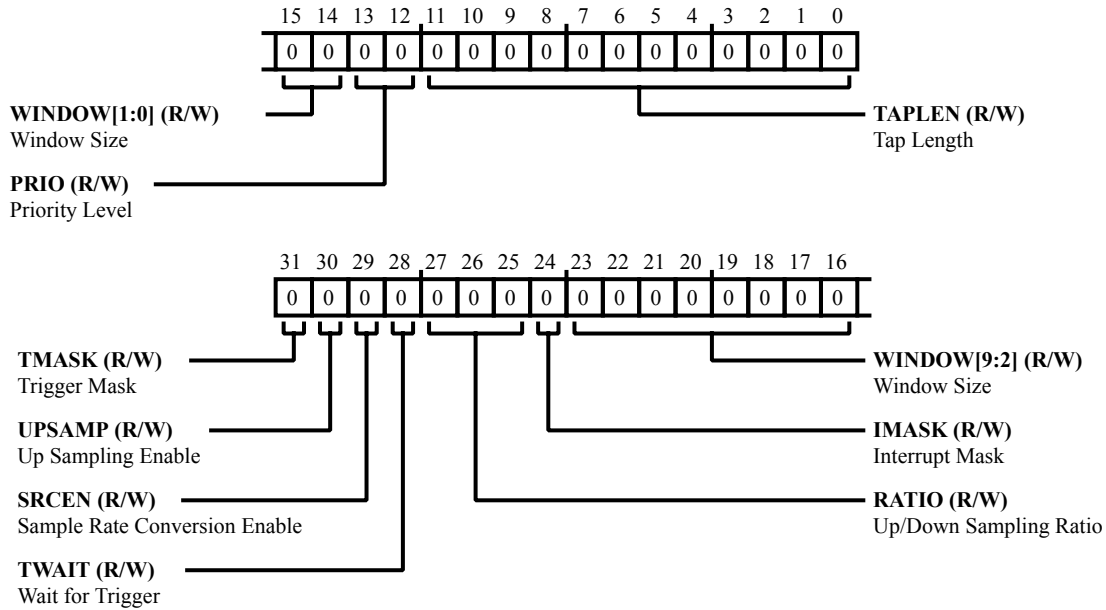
15 14 13 12 11 10 9 8 7 6 5 4 3 2 1 0

| 0 | 0 | 0 | 0 | 0 | 0 | 0 | 0 | 0 | 0 | 0 | 0 | 0 | 0 | 0 | 0 |
|---|---|---|---|---|---|---|---|---|---|---|---|---|---|---|---|

**WINDOW[1:0] (R/W)**
Window Size

**TAPLEN (R/W)**
Tap Length

**PRIO (R/W)**
Priority Level

31 30 29 28 27 26 25 24 23 22 21 20 19 18 17 16

| 0 | 0 | 0 | 0 | 0 | 0 | 0 | 0 | 0 | 0 | 0 | 0 | 0 | 0 | 0 | 0 |
|---|---|---|---|---|---|---|---|---|---|---|---|---|---|---|---|

**TMASK (R/W)**
Trigger Mask

**WINDOW[9:2] (R/W)**
Window Size

**UPSAMP (R/W)**
Up Sampling Enable

**IMASK (R/W)**
Interrupt Mask

**SRCEN (R/W)**
Sample Rate Conversion Enable

**RATIO (R/W)**
Up/Down Sampling Ratio

**TWAIT (R/W)**
Wait for Trigger